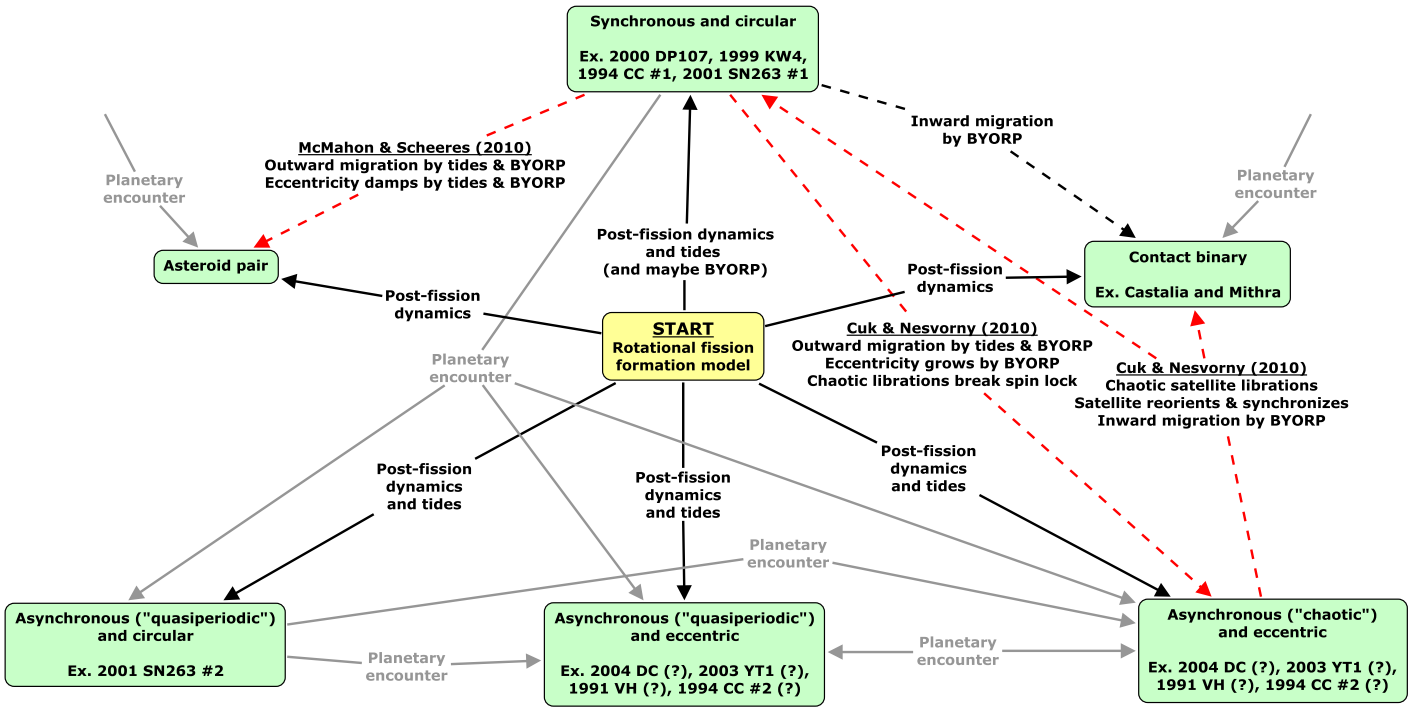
Synchronous and circular

Ex. 2000 DP107, 1999 KW4, 1994 CC #1, 2001 SN263 #1

McMahon & Scheeres (2010)
Outward migration by tides & BYORP
Eccentricity damps by tides & BYORP

Inward migration by BYORP

Planetary encounter

Planetary encounter

Asteroid pair

Post-fission dynamics and tides (and maybe BYORP)

Contact binary

Ex. Castalia and Mithra

Post-fission dynamics

Post-fission dynamics

START
Rotational fission formation model

Cuk & Nesvorny (2010)
Outward migration by tides & BYORP
Eccentricity grows by BYORP
Chaotic librations break spin lock

Planetary encounter

Cuk & Nesvorny (2010)
Chaotic satellite librations
Satellite reorients & synchronizes
Inward migration by BYORP

Post-fission dynamics and tides

Post-fission dynamics and tides

Post-fission dynamics and tides

Planetary encounter

Asynchronous ("quasiperiodic") and circular

Ex. 2001 SN263 #2

Planetary encounter

Asynchronous ("quasiperiodic") and eccentric

Ex. 2004 DC (?), 2003 YT1 (?), 1991 VH (?), 1994 CC #2 (?)

Planetary encounter

Asynchronous ("chaotic") and eccentric

Ex. 2004 DC (?), 2003 YT1 (?), 1991 VH (?), 1994 CC #2 (?)